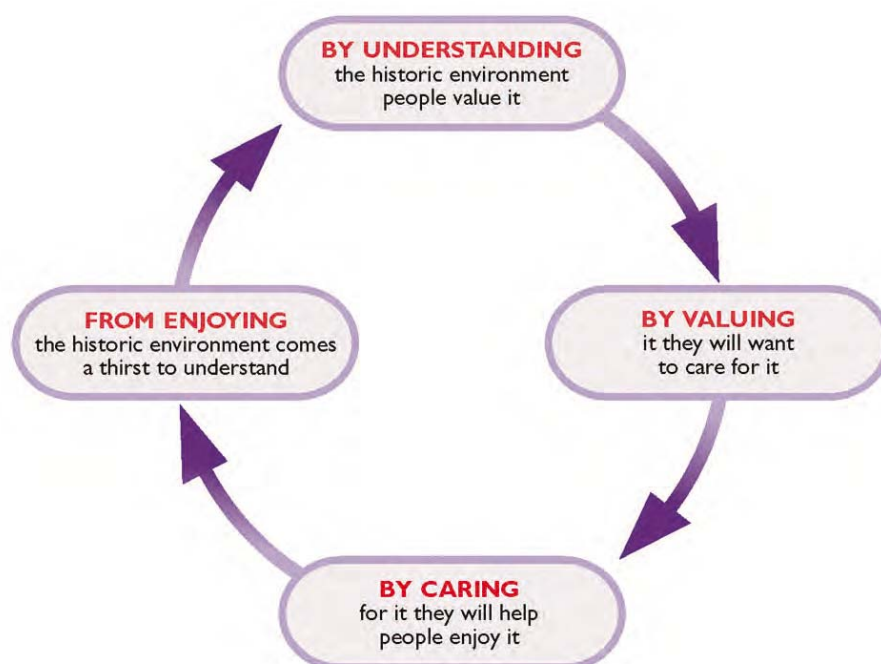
BY UNDERSTANDING
the historic environment people value it

BY VALUING
it they will want to care for it

BY CARING
for it they will help people enjoy it

FROM ENJOYING
the historic environment comes a thirst to understand